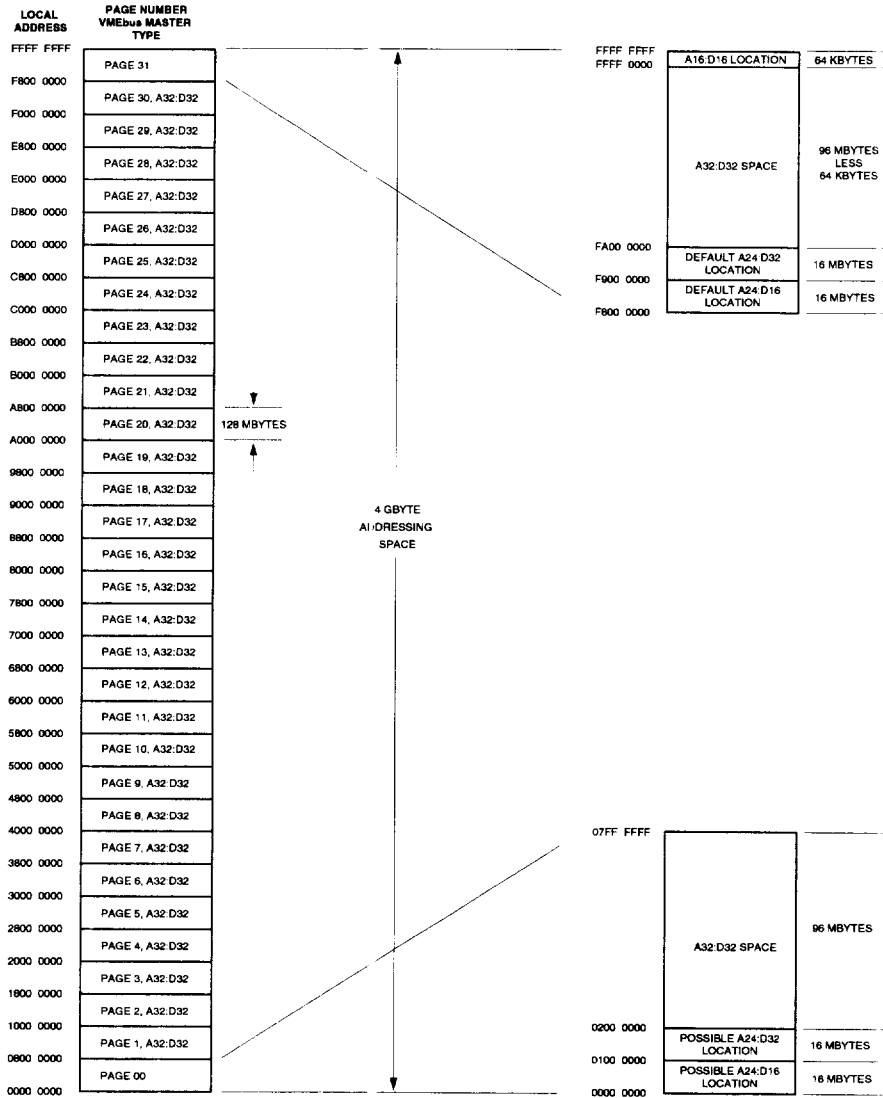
LOCAL ADDRESS

PAGE NUMBER VMEbus MASTER TYPE

FFFF FFFF
PAGE 31
F800 0000
PAGE 30, A32:D32
F000 0000
PAGE 29, A32:D32
E800 0000
PAGE 28, A32:D32
E000 0000
PAGE 27, A32:D32
D800 0000
PAGE 26, A32:D32
D000 0000
PAGE 25, A32:D32
C800 0000
PAGE 24, A32:D32
C000 0000
PAGE 23, A32:D32
B800 0000
PAGE 22, A32:D32
B000 0000
PAGE 21, A32:D32
A800 0000
PAGE 20, A32:D32
A000 0000
PAGE 19, A32:D32
9800 0000
PAGE 18, A32:D32
9000 0000
PAGE 17, A32:D32
8800 0000
PAGE 16, A32:D32
8000 0000
PAGE 15, A32:D32
7800 0000
PAGE 14, A32:D32
7000 0000
PAGE 13, A32:D32
6800 0000
PAGE 12, A32:D32
6000 0000
PAGE 11, A32:D32
5800 0000
PAGE 10, A32:D32
5000 0000
PAGE 9, A32:D32
4800 0000
PAGE 8, A32:D32
4000 0000
PAGE 7, A32:D32
3800 0000
PAGE 6, A32:D32
3000 0000
PAGE 5, A32:D32
2800 0000
PAGE 4, A32:D32
2000 0000
PAGE 3, A32:D32
1800 0000
PAGE 2, A32:D32
1000 0000
PAGE 1, A32:D32
0800 0000
PAGE 00
0000 0000

128 MBYTES

4 GBYTE ADDRESSING SPACE

FFFF FFFF
FFFF 0000
A16:D16 LOCATION
64 KBYTES
A32:D32 SPACE
96 MBYTES LESS 64 KBYTES
FA00 0000
DEFAULT A24:D32 LOCATION
16 MBYTES
F900 0000
DEFAULT A24:D16 LOCATION
16 MBYTES
F800 0000

07FF FFFF
A32:D32 SPACE
96 MBYTES
0200 0000
POSSIBLE A24:D32 LOCATION
16 MBYTES
0100 0000
POSSIBLE A24:D16 LOCATION
16 MBYTES
0000 0000